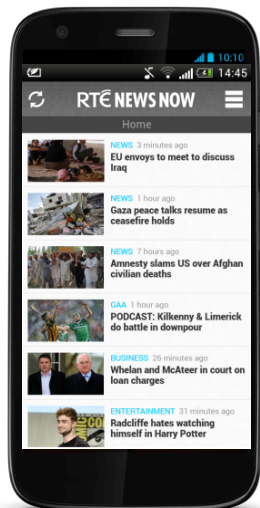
10:10
14:45
RTÉ NEWS NOW
Home
NEWS 3 minutes ago
EU envoys to meet to discuss Iraq
NEWS 1 hour ago
Gaza peace talks resume as ceasefire holds
NEWS 7 hours ago
Amnesty slams US over Afghan civilian deaths
GAA 1 hour ago
PODCAST: Kilkenny & Limerick do battle in downpour
BUSINESS 26 minutes ago
Whelan and McAteer in court on loan charges
ENTERTAINMENT 31 minutes ago
Radcliffe hates watching himself in Harry Potter